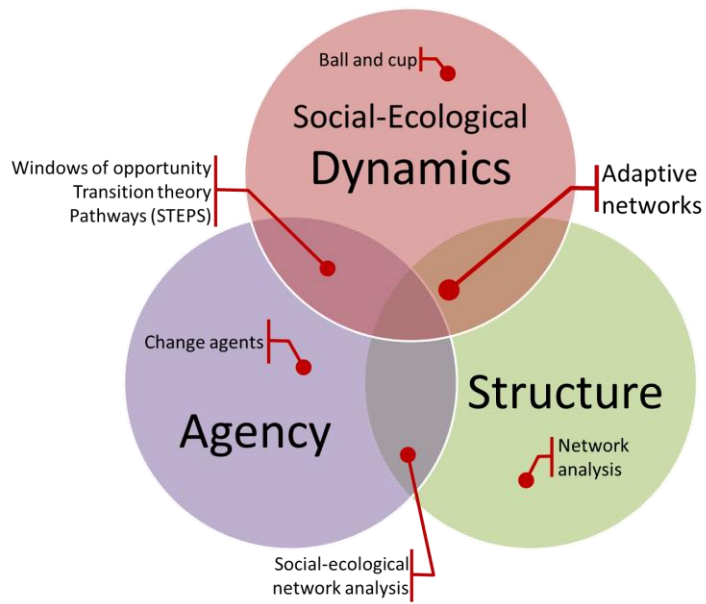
Ball and cup

Social-Ecological Dynamics

Windows of opportunity
Transition theory
Pathways (STEPS)

Adaptive networks

Change agents

Structure

Agency

Network analysis

Social-ecological network analysis